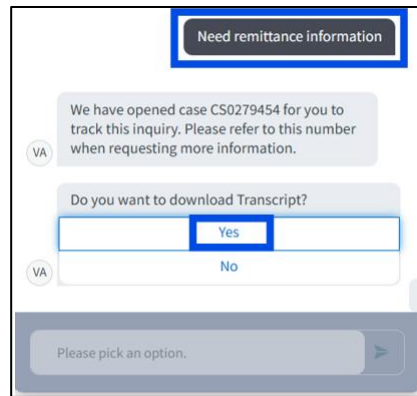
Need remittance information

VA We have opened case CS0279454 for you to track this inquiry. Please refer to this number when requesting more information.

VA Do you want to download Transcript?

Yes

No

Please pick an option.